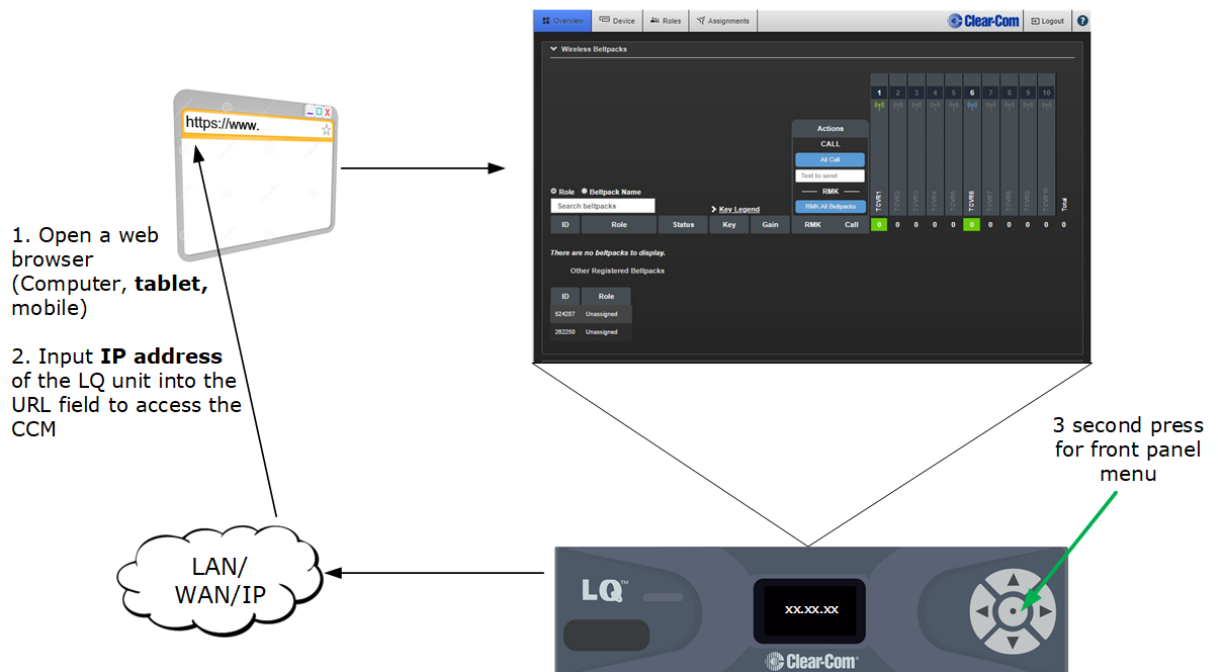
https://www.

1. Open a web browser (Computer, **tablet,** mobile)

2. Input **IP address** of the LQ unit into the URL field to access the CCM

LAN/ WAN/IP

Overview | Device | Roles | Assignments | Clear-Com | Logout | ?

Wireless Beltpacks

Role  Beltpack Name

Search beltpacks

Key Legend

Actions

CALL

All Call

Text to send

RMK

RMK All Beltpacks

| ID | Role | Status | Key | Gain | RMK | Call |
|---|---|---|---|---|---|---|

1 2 3 4 5 6 7 8 9 10

TCVR1 TCVR2 TCVR3 TCVR4 TCVR5 TCVR6 TCVR7 TCVR8 TCVR9 TCVR10 Total

0 0 0 0 0 0 0 0 0 0 0

There are no beltpacks to display.

Other Registered Beltpacks

| ID | Role |
|---|---|
| 524287 | Unassigned |
| 262250 | Unassigned |

3 second press for front panel menu

LQ™

xx.xx.xx

Clear-Com